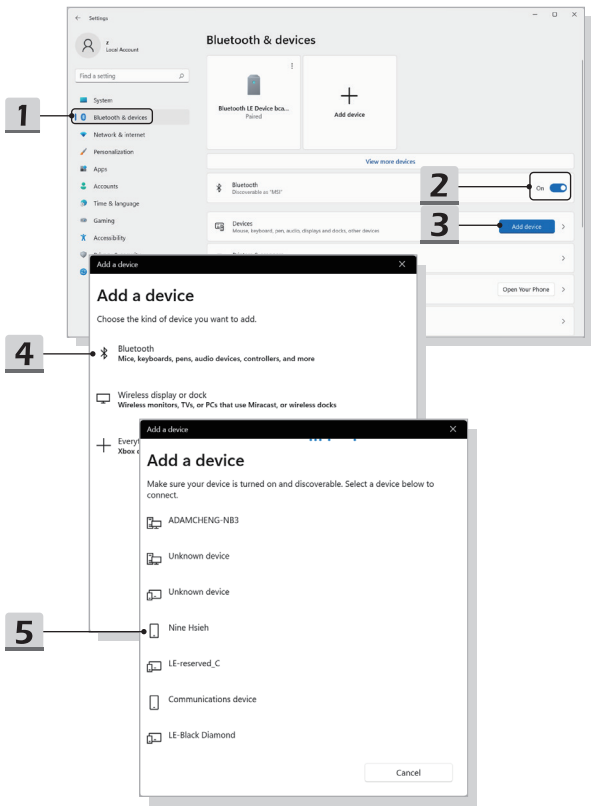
Settings

z
Local Account

Find a setting

System
Bluetooth & devices
Network & internet
Personalization
Apps
Accounts
Time & language
Gaming
Accessibility

Bluetooth & devices

Bluetooth LE Device bca...
Paired

Add device

View more devices

Bluetooth
Discoverable as "MSI"

On

Devices
Mouse, keyboard, pen, audio, displays and docks, other devices

Add device

Open Your Phone

1

2

3

4

5

Add a device

Add a device
Choose the kind of device you want to add.

Bluetooth
Mice, keyboards, pens, audio devices, controllers, and more

Wireless display or dock
Wireless monitors, TVs, or PCs that use Miracast, or wireless docks

Everyt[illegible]
Xbox c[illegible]

Add a device

Add a device
Make sure your device is turned on and discoverable. Select a device below to connect.

ADAMCHENG-NB3

Unknown device

Unknown device

Nine Hsieh

LE-reserved_C

Communications device

LE-Black Diamond

Cancel